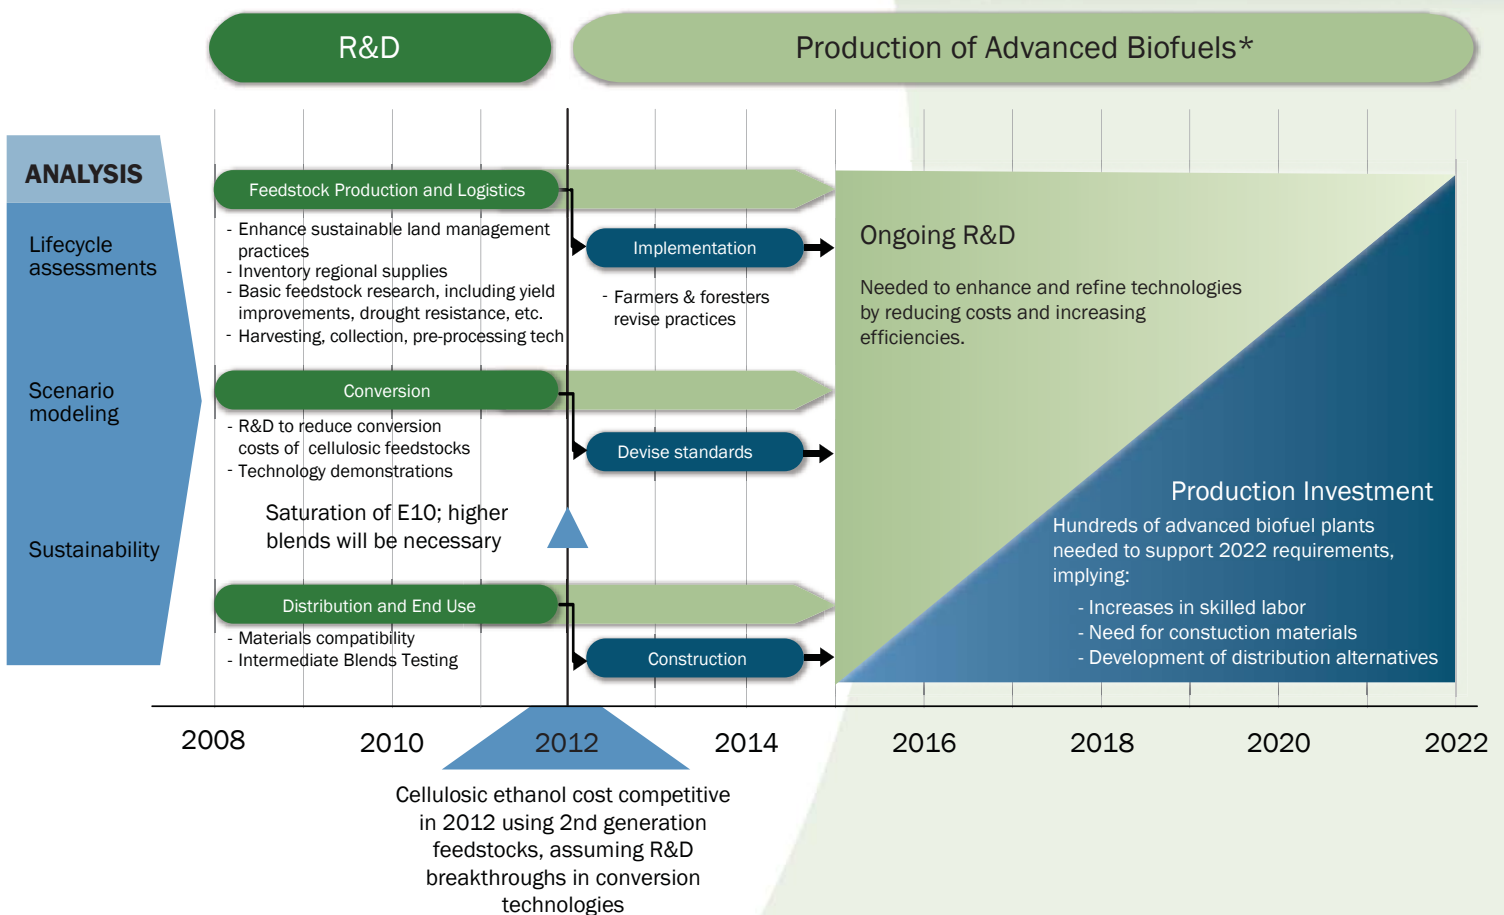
R&D

Production of Advanced Biofuels*

ANALYSIS

Lifecycle assessments

Scenario modeling

Sustainability

Feedstock Production and Logistics

- Enhance sustainable land management practices
- Inventory regional supplies
- Basic feedstock research, including yield improvements, drought resistance, etc.
- Harvesting, collection, pre-processing tech

Implementation

- Farmers & foresters revise practices

Conversion

- R&D to reduce conversion costs of cellulosic feedstocks
- Technology demonstrations

Devise standards

Saturation of E10; higher blends will be necessary

Distribution and End Use

- Materials compatibility
- Intermediate Blends Testing

Construction

Ongoing R&D

Needed to enhance and refine technologies by reducing costs and increasing efficiencies.

Production Investment

Hundreds of advanced biofuel plants needed to support 2022 requirements, implying:

- Increases in skilled labor
- Need for constuction materials
- Development of distribution alternatives

2008 2010 2012 2014 2016 2018 2020 2022

Cellulosic ethanol cost competitive in 2012 using 2nd generation feedstocks, assuming R&D breakthroughs in conversion technologies